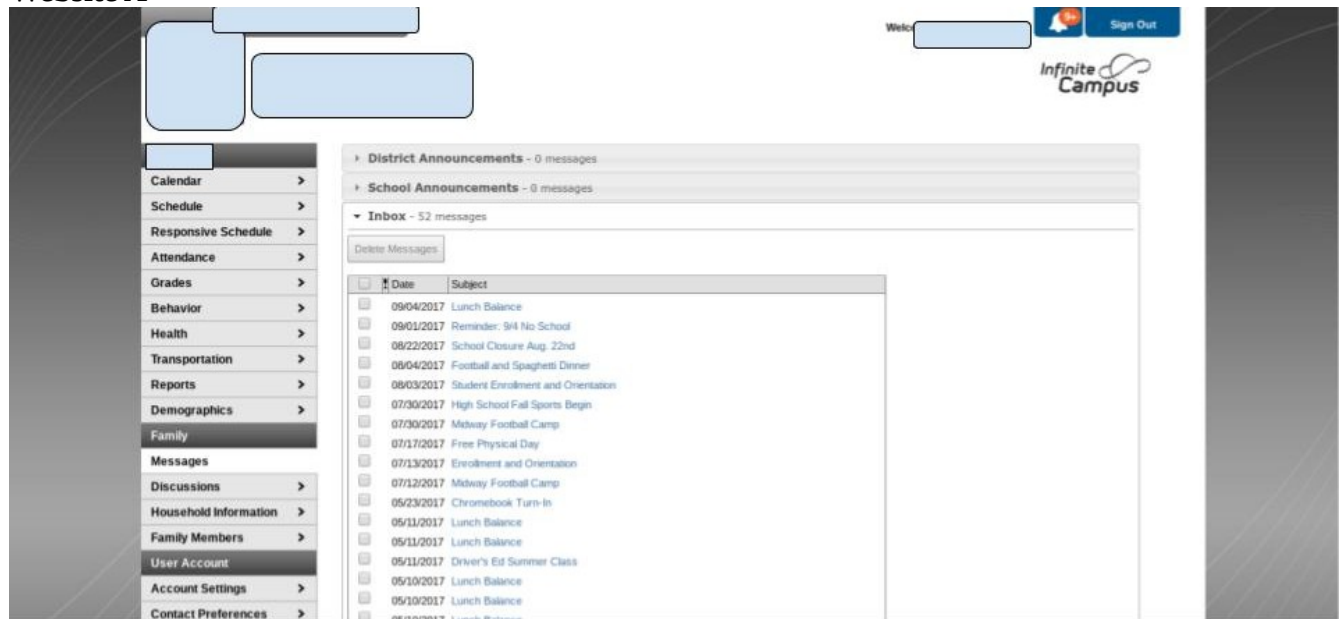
Welc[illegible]

9+

Sign Out

Infinite Campus

Calendar >
Schedule >
Responsive Schedule >
Attendance >
Grades >
Behavior >
Health >
Transportation >
Reports >
Demographics >
Family
Messages
Discussions >
Household Information >
Family Members >
User Account
Account Settings >
Contact Preferences >

District Announcements - 0 messages

School Announcements - 0 messages

Inbox - 52 messages

Delete Messages

| | Date | Subject |
|---|---|---|
| | 09/04/2017 | Lunch Balance |
| | 09/01/2017 | Reminder: 9/4 No School |
| | 08/22/2017 | School Closure Aug. 22nd |
| | 08/04/2017 | Football and Spaghetti Dinner |
| | 08/03/2017 | Student Enrollment and Orientation |
| | 07/30/2017 | High School Fall Sports Begin |
| | 07/30/2017 | Midway Football Camp |
| | 07/17/2017 | Free Physical Day |
| | 07/13/2017 | Enrollment and Orientation |
| | 07/12/2017 | Midway Football Camp |
| | 05/23/2017 | Chromebook Turn-In |
| | 05/11/2017 | Lunch Balance |
| | 05/11/2017 | Lunch Balance |
| | 05/11/2017 | Driver's Ed Summer Class |
| | 05/10/2017 | Lunch Balance |
| | 05/10/2017 | Lunch Balance |
| | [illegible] | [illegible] |